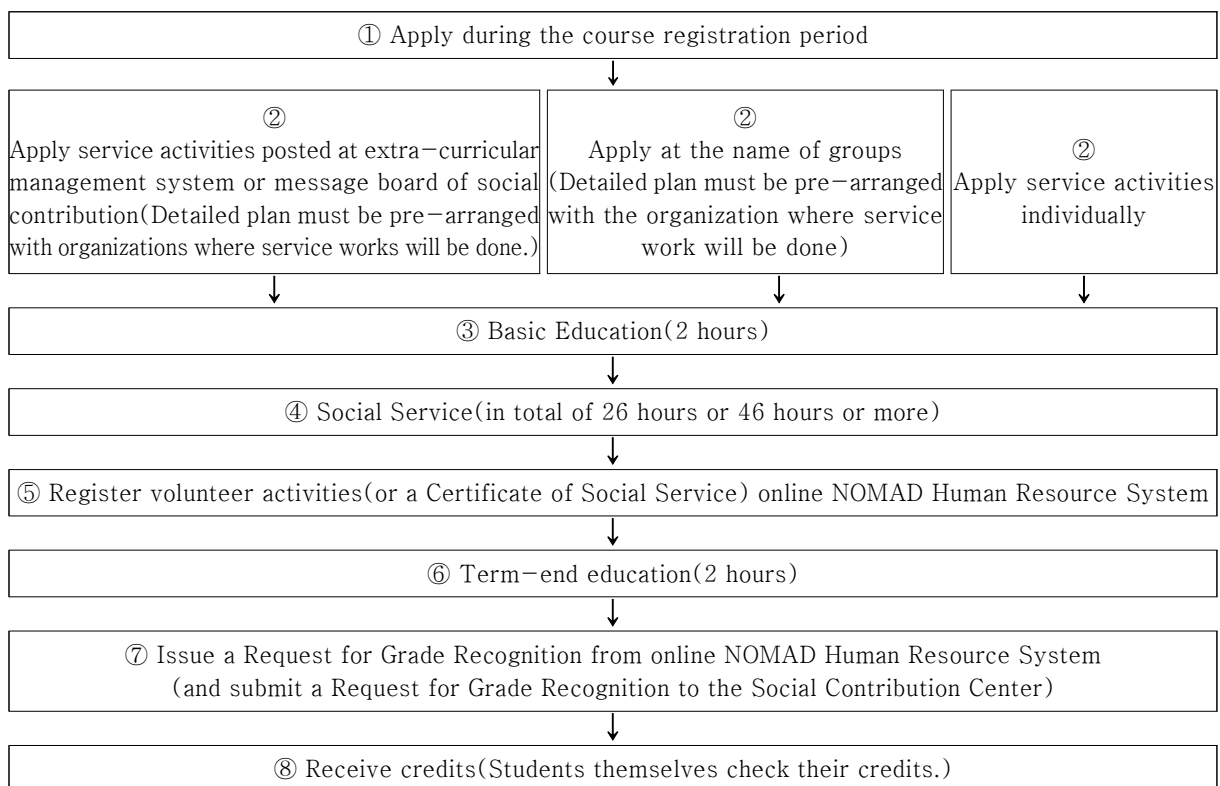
① Apply during the course registration period

②
Apply service activities posted at extra-curricular management system or message board of social contribution(Detailed plan must be pre-arranged with organizations where service works will be done.)

②
Apply at the name of groups (Detailed plan must be pre-arranged with the organization where service work will be done)

②
Apply service activities individually

③ Basic Education(2 hours)

④ Social Service(in total of 26 hours or 46 hours or more)

⑤ Register volunteer activities(or a Certificate of Social Service) online NOMAD Human Resource System

⑥ Term-end education(2 hours)

⑦ Issue a Request for Grade Recognition from online NOMAD Human Resource System (and submit a Request for Grade Recognition to the Social Contribution Center)

⑧ Receive credits(Students themselves check their credits.)